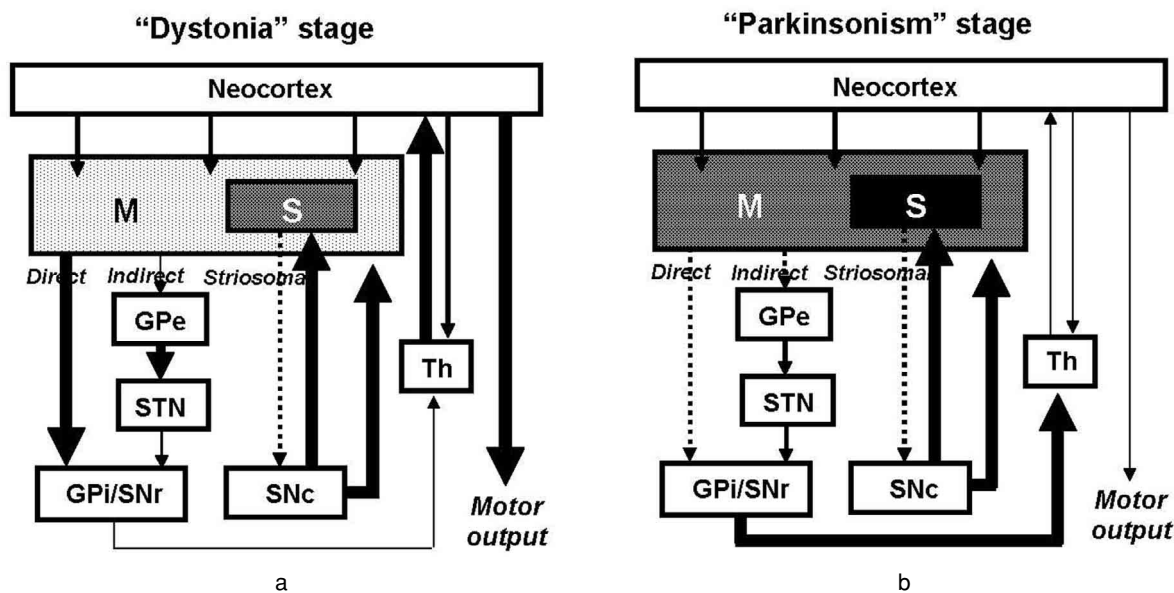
"Dystonia" stage

Neocortex

M

S

Direct

Indirect

Striosomal

GPe

STN

GPi/SNr

SNc

Th

Motor output

a

"Parkinsonism" stage

Neocortex

M

S

Direct

Indirect

Striosomal

GPe

STN

GPi/SNr

SNc

Th

Motor output

b